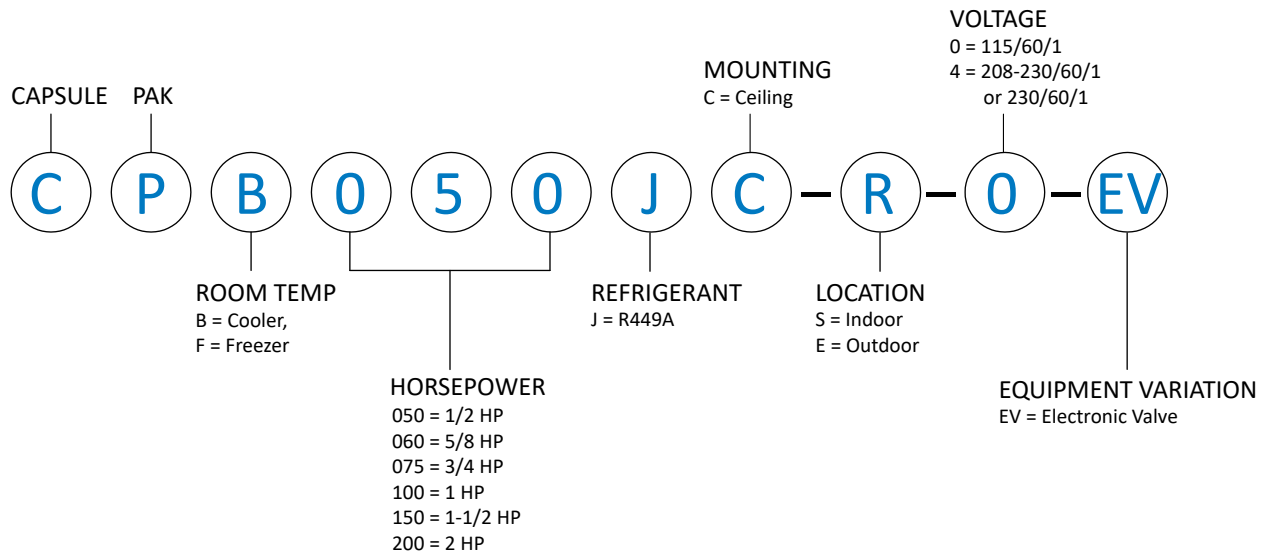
VOLTAGE
0 = 115/60/1
4 = 208-230/60/1
or 230/60/1

MOUNTING
C = Ceiling

CAPSULE

PAK

C P B 0 5 0 J C – R – 0 – EV

ROOM TEMP
B = Cooler,
F = Freezer

HORSEPOWER
050 = 1/2 HP
060 = 5/8 HP
075 = 3/4 HP
100 = 1 HP
150 = 1-1/2 HP
200 = 2 HP

REFRIGERANT
J = R449A

LOCATION
S = Indoor
E = Outdoor

EQUIPMENT VARIATION
EV = Electronic Valve